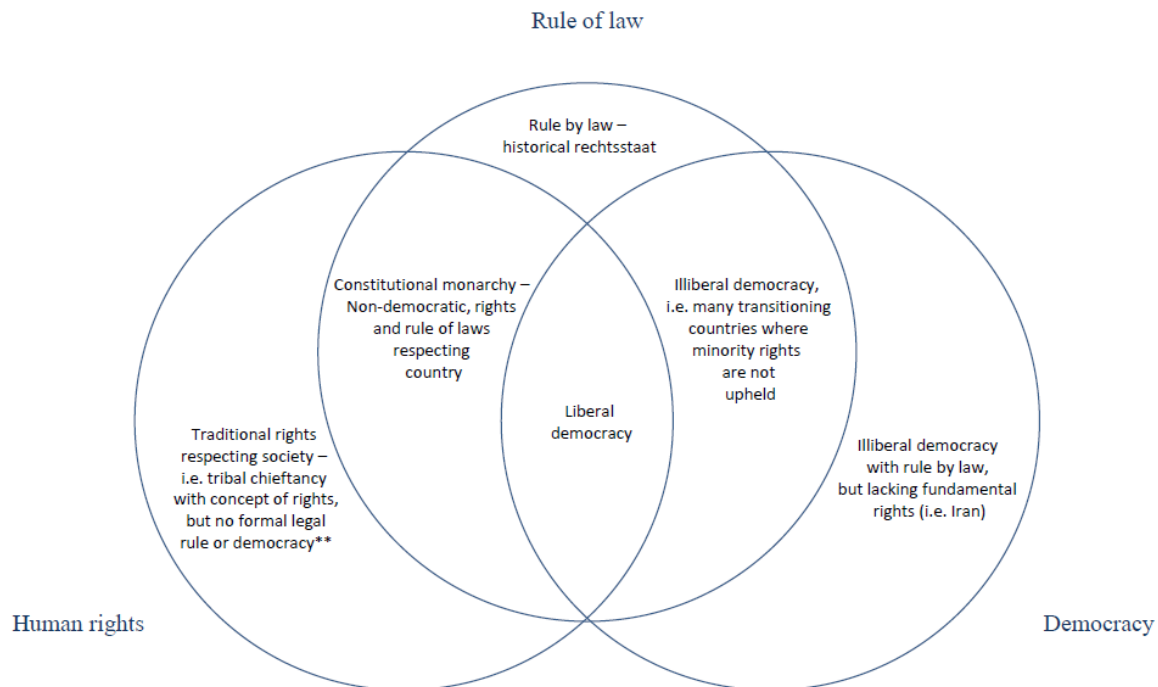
Rule of law

Rule by law – historical rechtsstaat

Constitutional monarchy – Non-democratic, rights and rule of laws respecting country

Illiberal democracy, i.e. many transitioning countries where minority rights are not upheld

Liberal democracy

Traditional rights respecting society – i.e. tribal chieftancy with concept of rights, but no formal legal rule or democracy**

Illiberal democracy with rule by law, but lacking fundamental rights (i.e. Iran)

Human rights

Democracy